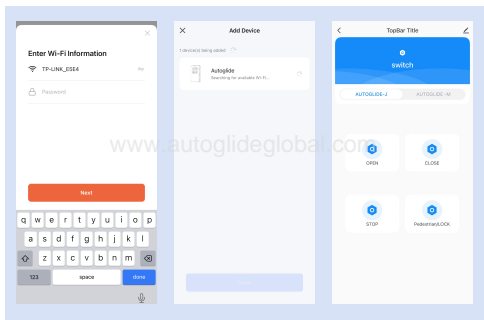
Enter Wi-Fi Information

TP-LINK_E5E4

Password

Next

q w e r t y u i o p
a s d f g h j k l
z x c v b n m
123 space done

Add Device

1 device(s) being added

Autoglide
Searching for available Wi-Fi...

Done

TopBar Title

switch

AUTOSLIDE-J AUTOGLIDE -42

OPEN

CLOSE

STEP

Pedestrian/LOCK

www.autoglideglobal.com